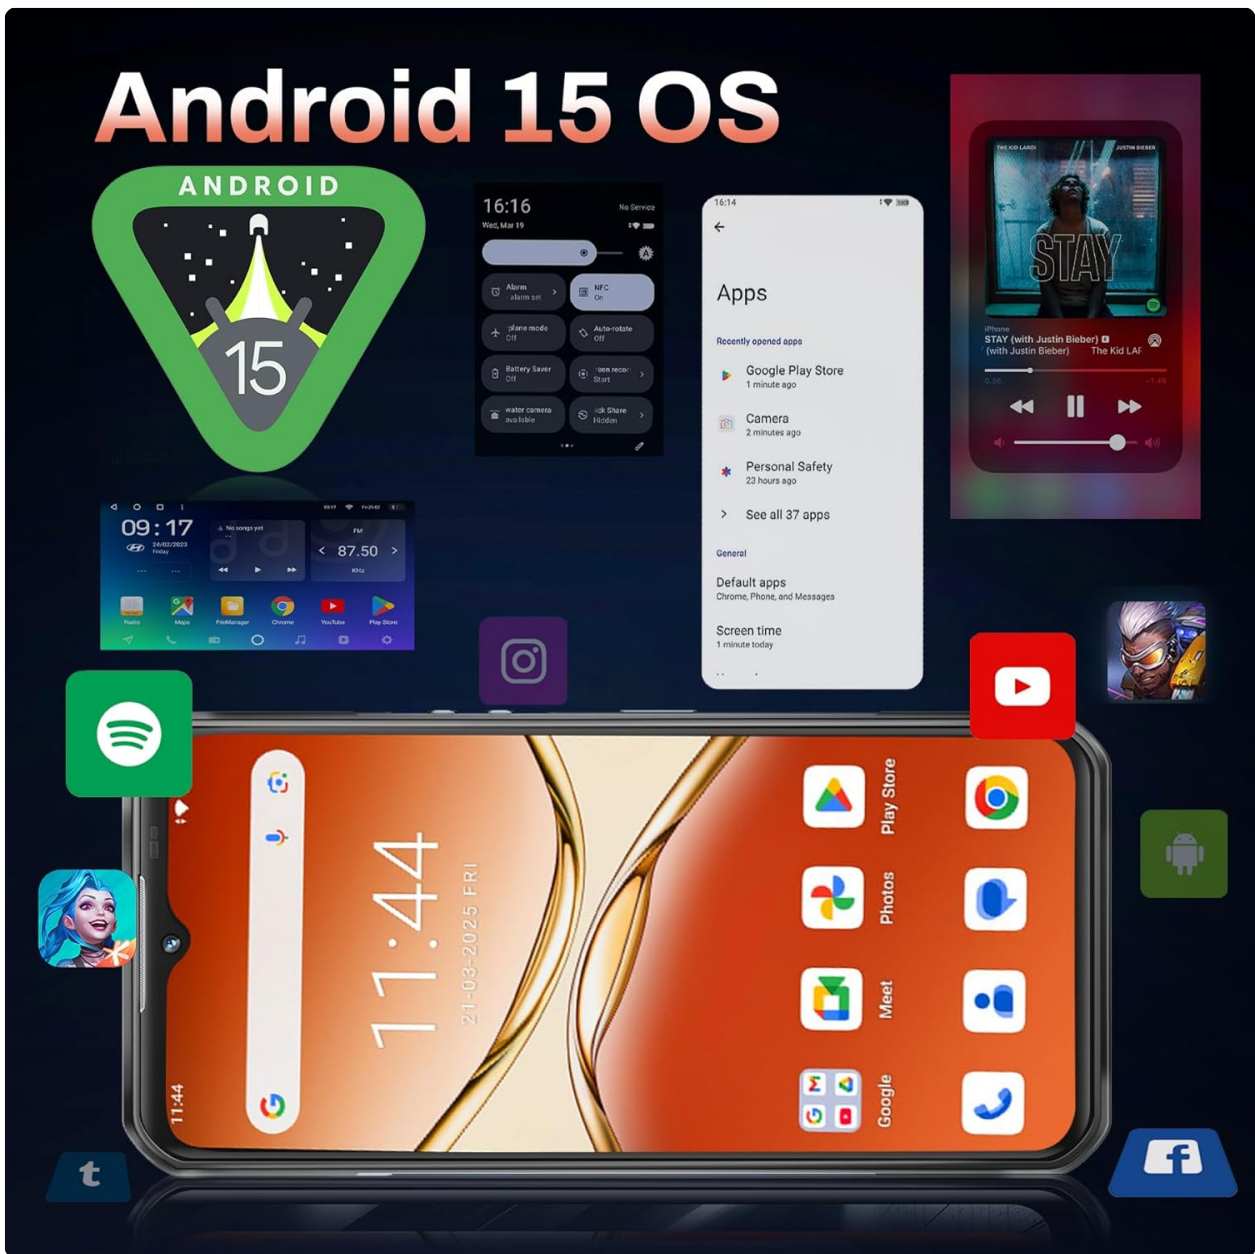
Android 15 OS

ANDROID
15

16:16
Wed, Mar 19
No Service
Alarm
alarm set
NFC
On
plane mode
Off
Auto-rotate
Off
Battery Saver
Off
reen recor
Start
water camera
available
ick Share
Hidden

16:14
Apps
Recently opened apps
Google Play Store
1 minute ago
Camera
2 minutes ago
Personal Safety
23 hours ago
See all 37 apps
General
Default apps
Chrome, Phone, and Messages
Screen time
1 minute today

THE KID LAROI
JUSTIN BIEBER
STAY
iPhone
STAY (with Justin Bieber)
(with Justin Bieber)
The Kid LAF
0:36
-1:48

09:17
24/02/2023
Friday
No songs yet
FM
87.50
KHz
Radio
Maps
FileManager
Chrome
YouTube
Play Store

11:44
21-03-2025 FRI
11:44
Play Store
Photos
Meet
Google